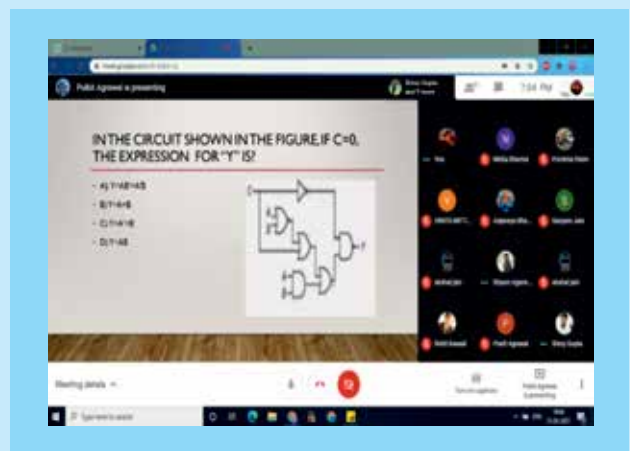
Pulkit Agrawal is presenting

7:04 PM

IN THE CIRCUIT SHOWN IN THE FIGURE, IF C=0, THE EXPRESSION FOR "Y" IS?

A) Y=AB+A'B

B) Y=A+B

C) Y=A'+B

D) Y=AB

Y

Nitika Sharma

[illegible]

Meeting details

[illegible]

Pulkit Agrawal is presenting

Type here to search